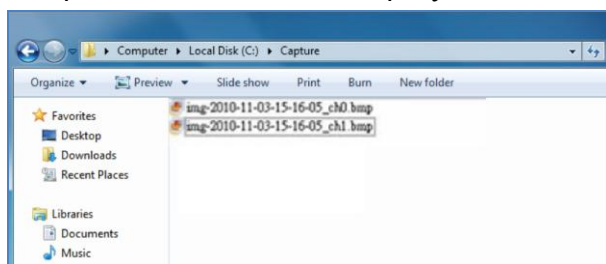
▸ Computer ▸ Local Disk (C:) ▸ Capture

Organize ▾ Preview ▾ Slide show Print Burn New folder

Favorites
Desktop
Downloads
Recent Places

Libraries
Documents
Music

img-2010-11-03-15-16-05_ch0.bmp
img-2010-11-03-15-16-05_ch1.bmp